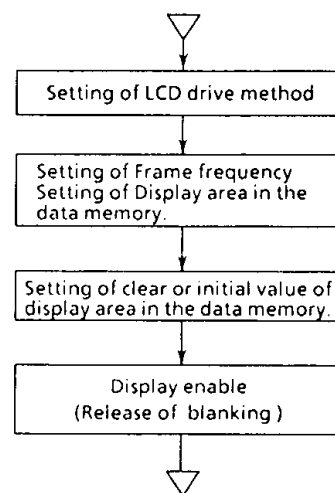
Setting of LCD drive method

Setting of Frame frequency
Setting of Display area in the data memory.

Setting of clear or initial value of display area in the data memory.

Display enable
(Release of blanking)